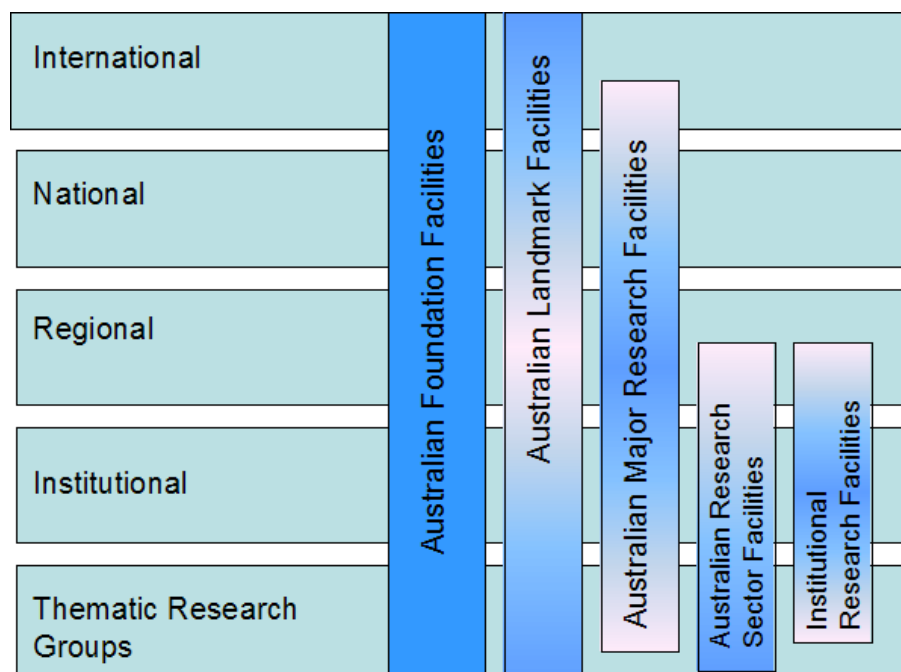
International

National

Regional

Institutional

Thematic Research Groups

Australian Foundation Facilities

Australian Landmark Facilities

Australian Major Research Facilities

Australian Research Sector Facilities

Institutional Research Facilities